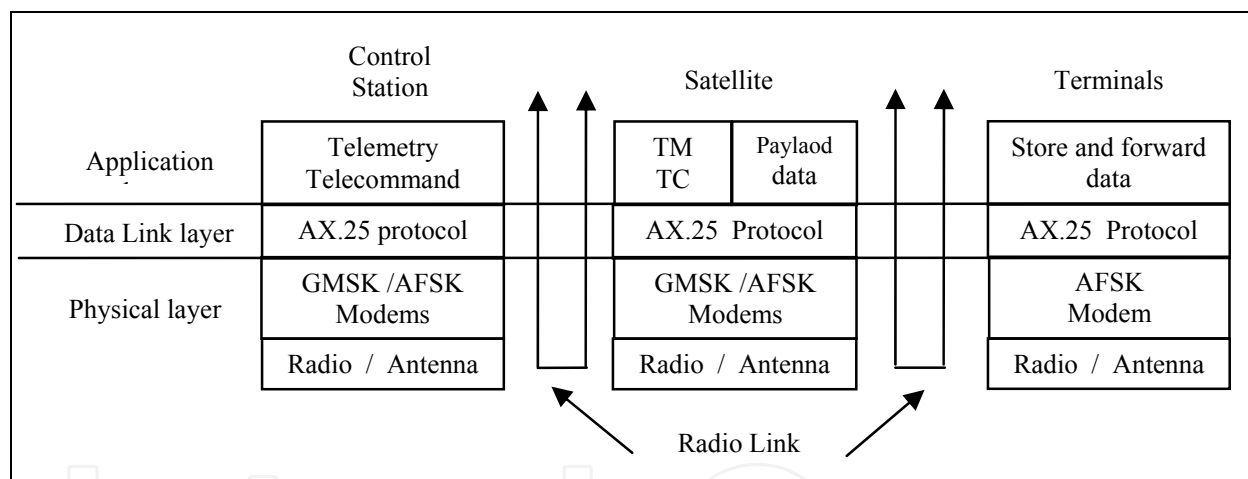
Control Station

Satellite

Terminals

Application

Telemetry Telecommand

TM TC

Paylaod data

Store and forward data

Data Link layer

AX.25 protocol

AX.25 Protocol

AX.25 Protocol

Physical layer

GMSK /AFSK Modems

GMSK /AFSK Modems

AFSK Modem

Radio / Antenna

Radio / Antenna

Radio / Antenna

Radio Link